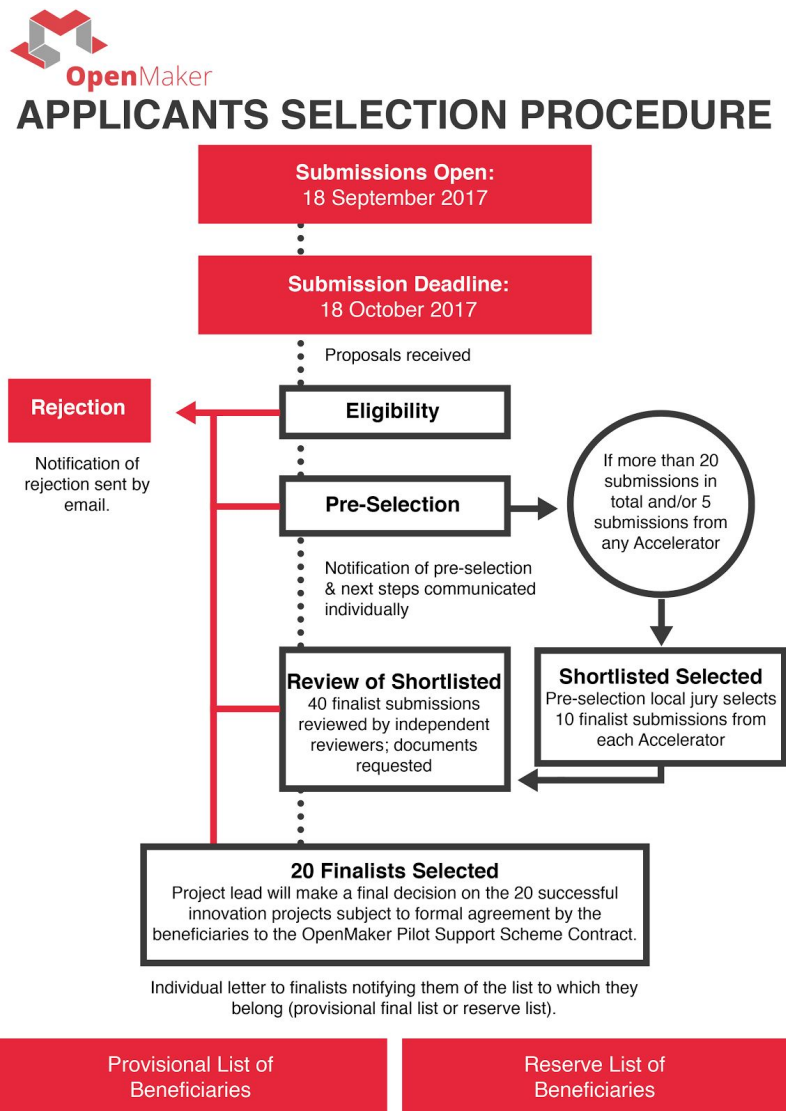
OpenMaker

APPLICANTS SELECTION PROCEDURE

Submissions Open:
18 September 2017

Submission Deadline:
18 October 2017

Proposals received

Rejection

Notification of rejection sent by email.

Eligibility

Pre-Selection

If more than 20 submissions in total and/or 5 submissions from any Accelerator

Notification of pre-selection & next steps communicated individually

Review of Shortlisted
40 finalist submissions reviewed by independent reviewers; documents requested

Shortlisted Selected
Pre-selection local jury selects 10 finalist submissions from each Accelerator

20 Finalists Selected
Project lead will make a final decision on the 20 successful innovation projects subject to formal agreement by the beneficiaries to the OpenMaker Pilot Support Scheme Contract.

Individual letter to finalists notifying them of the list to which they belong (provisional final list or reserve list).

Provisional List of Beneficiaries

Reserve List of Beneficiaries